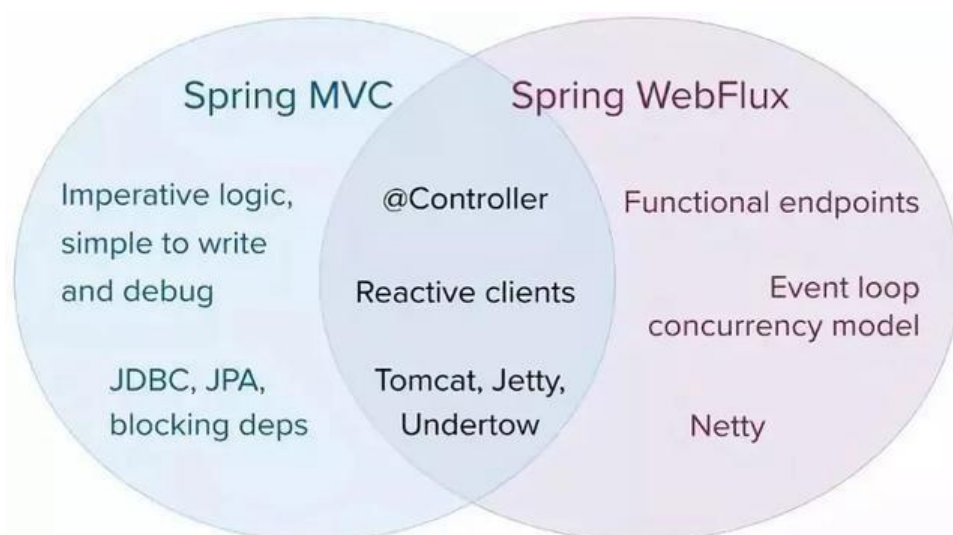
Spring MVC

Spring WebFlux

Imperative logic, simple to write and debug

JDBC, JPA, blocking deps

@Controller

Reactive clients

Tomcat, Jetty, Undertow

Functional endpoints

Event loop concurrency model

Netty